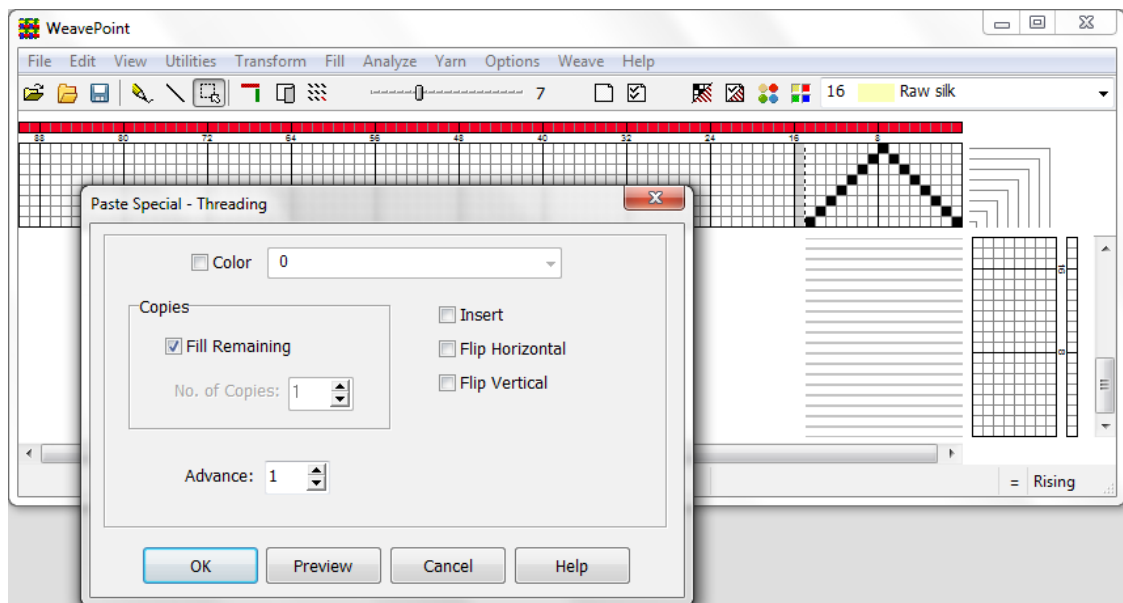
WeavePoint

File Edit View Utilities Transform Fill Analyze Yarn Options Weave Help

7

16 Raw silk

88 80 72 64 56 48 40 32 24 16 8

Paste Special - Threading

Color 0

Copies

Fill Remaining

No. of Copies: 1

Insert

Flip Horizontal

Flip Vertical

Advance: 1

OK Preview Cancel Help

16

8

= Rising